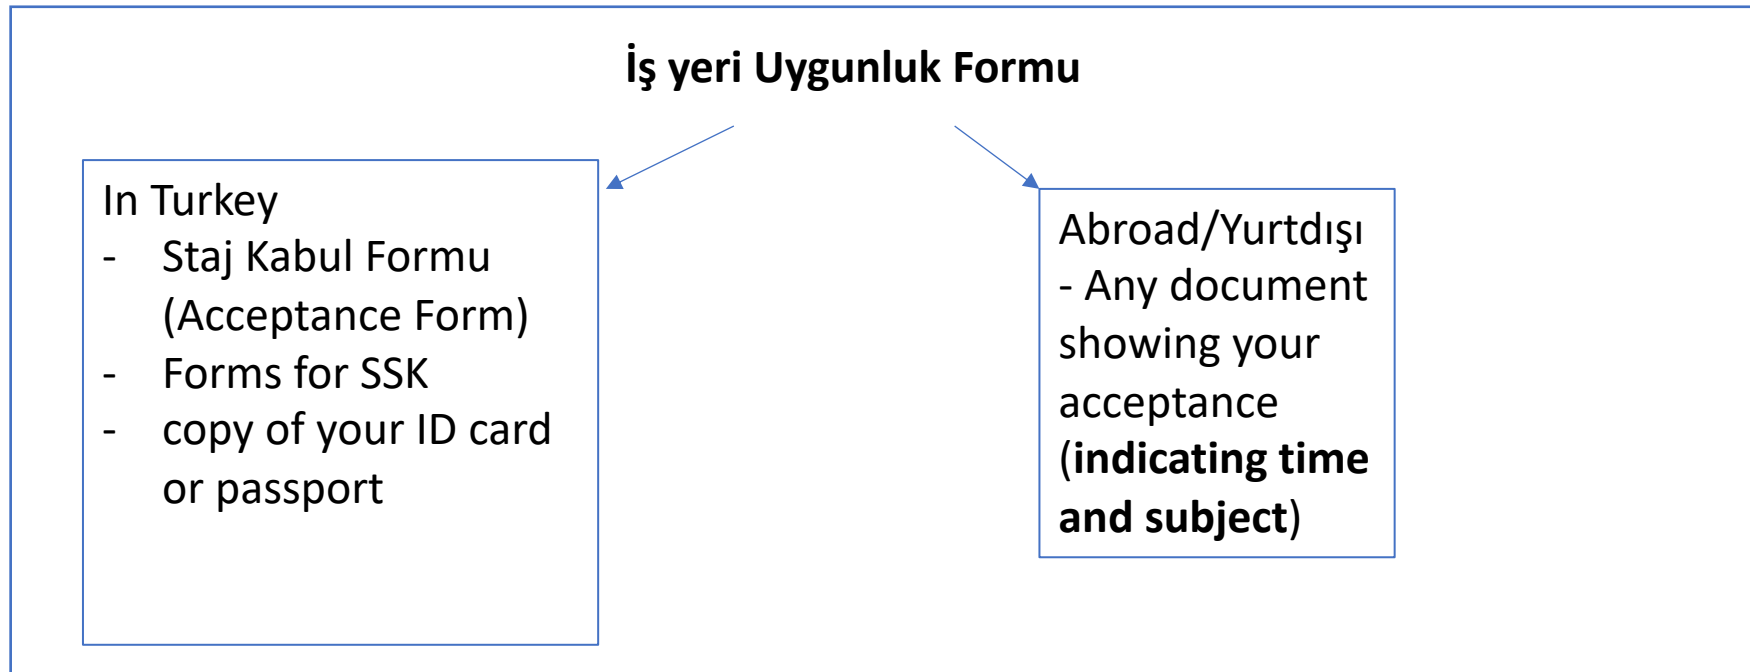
İş yeri Uygunluk Formu

In Turkey
- Staj Kabul Formu (Acceptance Form)
- Forms for SSK
- copy of your ID card or passport

Abroad/Yurtdışı
- Any document showing your acceptance (**indicating time and subject**)